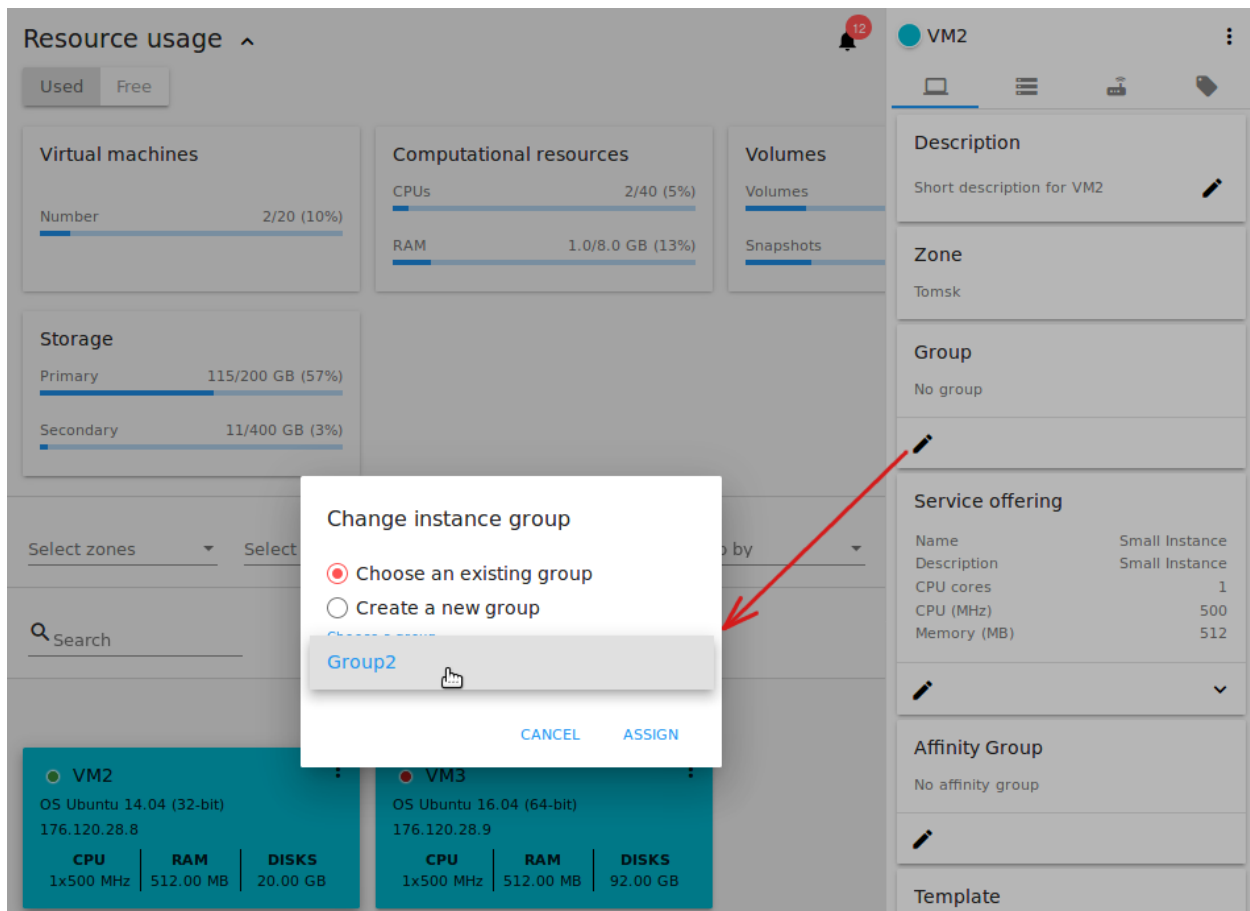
Resource usage

Used Free

12

Virtual machines

Number 2/20 (10%)

Computational resources

CPUs 2/40 (5%)

RAM 1.0/8.0 GB (13%)

Volumes

Volumes

Snapshots

Storage

Primary 115/200 GB (57%)

Secondary 11/400 GB (3%)

Select zones

Select

p by

Search

VM2

OS Ubuntu 14.04 (32-bit)

176.120.28.8

| CPU | RAM | DISKS |
|---|---|---|
| 1x500 MHz | 512.00 MB | 20.00 GB |

VM3

OS Ubuntu 16.04 (64-bit)

176.120.28.9

| CPU | RAM | DISKS |
|---|---|---|
| 1x500 MHz | 512.00 MB | 92.00 GB |

Change instance group

Choose an existing group

Create a new group

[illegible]

Group2

CANCEL ASSIGN

VM2

Description

Short description for VM2

Zone

Tomsk

Group

No group

Service offering

| | |
|---|---|
| Name | Small Instance |
| Description | Small Instance |
| CPU cores | 1 |
| CPU (MHz) | 500 |
| Memory (MB) | 512 |

Affinity Group

No affinity group

Template